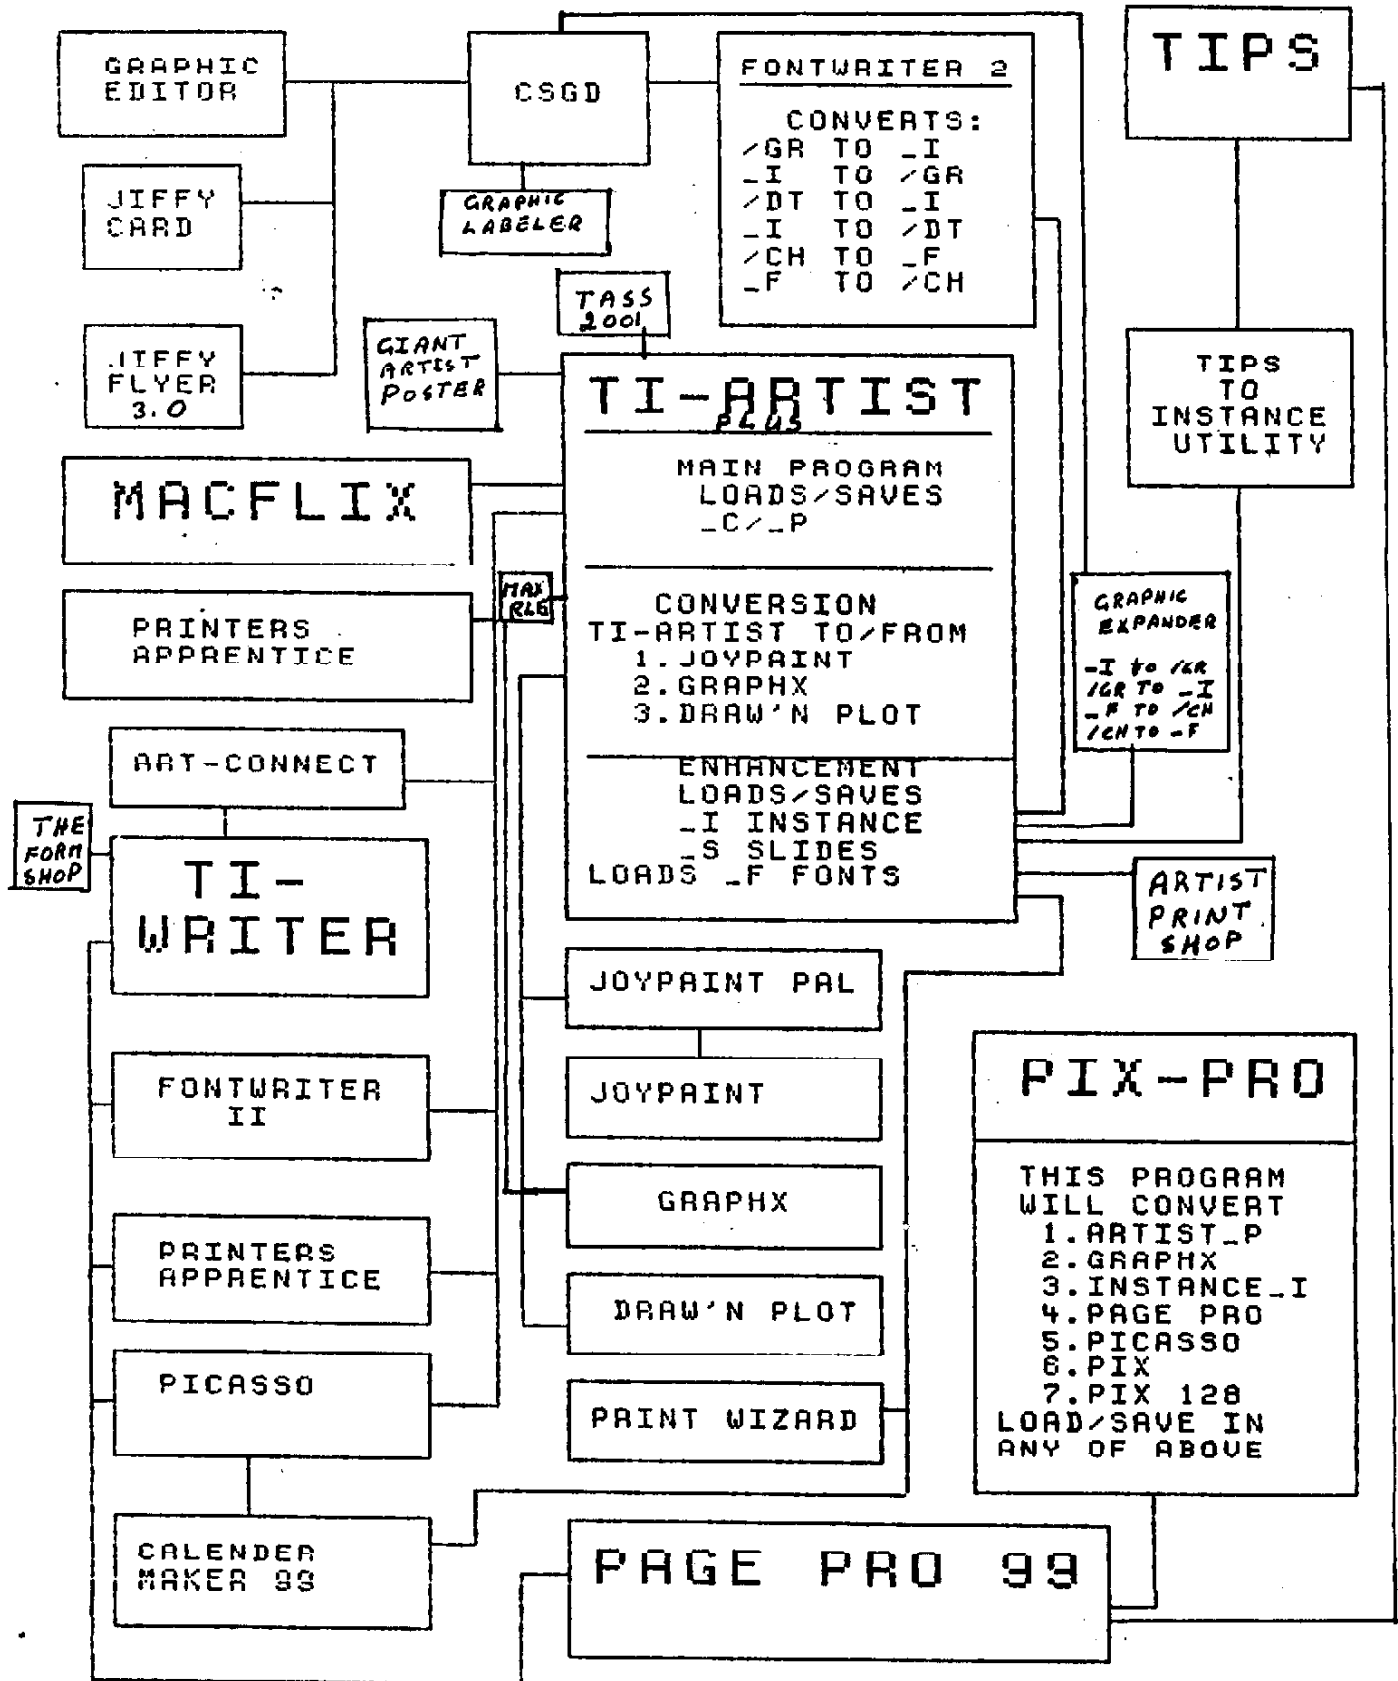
GRAPHIC EDITOR

CSGD

FONTWRITER 2

CONVERTS:
/GR TO _I
_I TO /GR
/DT TO _I
_I TO /DT
/CH TO _F
_F TO /CH

TIPS

JIFFY CARD

GRAPHIC LABELER

TASS 2001

GIANT ARTIST POSTER

JIFFY FLYER 3.0

TI-ARTIST PLUS

TIPS TO INSTANCE UTILITY

MACFLIX

MAIN PROGRAM LOADS/SAVES _C/_P

PRINTERS APPRENTICE

MAX RLE

CONVERSION
TI-ARTIST TO/FROM
1. JOYPAINT
2. GRAPHX
3. DRAW'N PLOT

GRAPHIC EXPANDER
-I to /GR
/GR To _I
_F TO /CH
/CH TO -F

ART-CONNECT

ENHANCEMENT
LOADS/SAVES
_I INSTANCE
_S SLIDES
LOADS _F FONTS

THE FORM SHOP

TI-WRITER

ARTIST PRINT SHOP

JOYPAINT PAL

FONTWRITER II

JOYPAINT

PIX-PRO

THIS PROGRAM WILL CONVERT
1. ARTIST_P
2. GRAPHX
3. INSTANCE_I
4. PAGE PRO
5. PICASSO
6. PIX
7. PIX 128
LOAD/SAVE IN ANY OF ABOVE

GRAPHX

PRINTERS APPRENTICE

DRAW'N PLOT

PICASSO

PRINT WIZARD

CALENDER MAKER 99

PAGE PRO 99